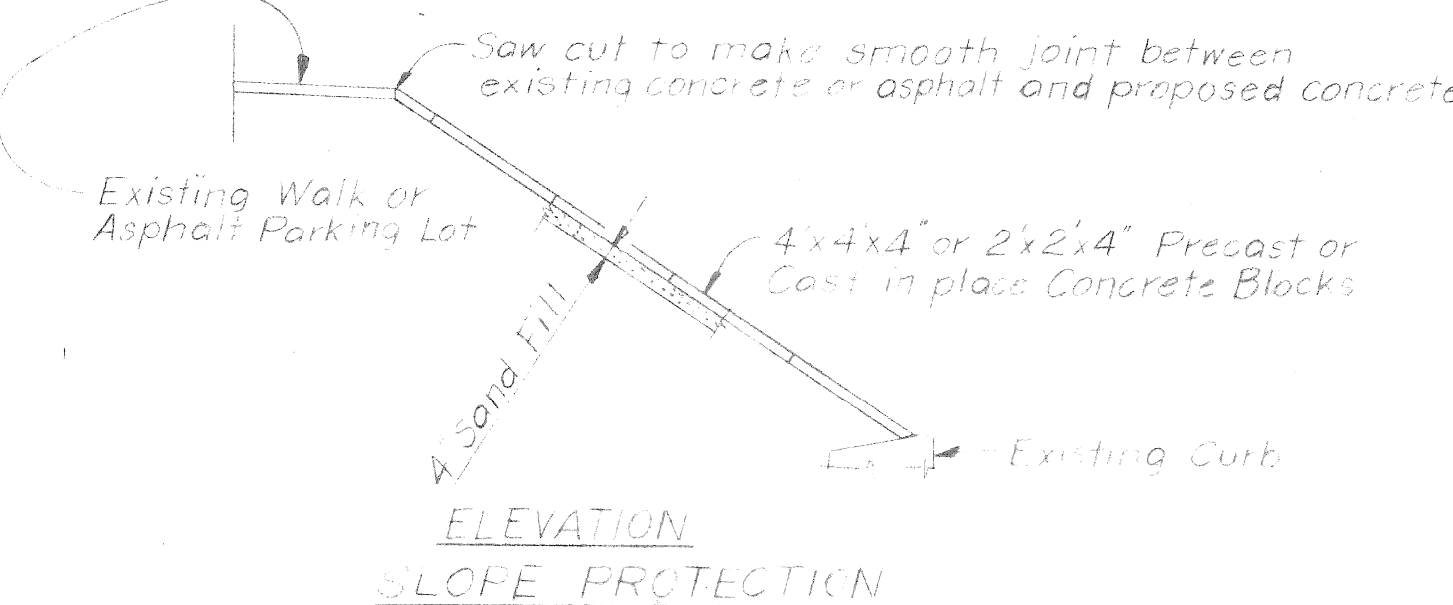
Saw cut to make smooth joint between existing concrete or asphalt and proposed concrete

Existing Walk or Asphalt Parking Lot

4'x4'x4" or 2'x2'x4" Precast or Cast in place Concrete Blocks

4" Sand Fill

Existing Curb

ELEVATION

SLOPE PROTECTION